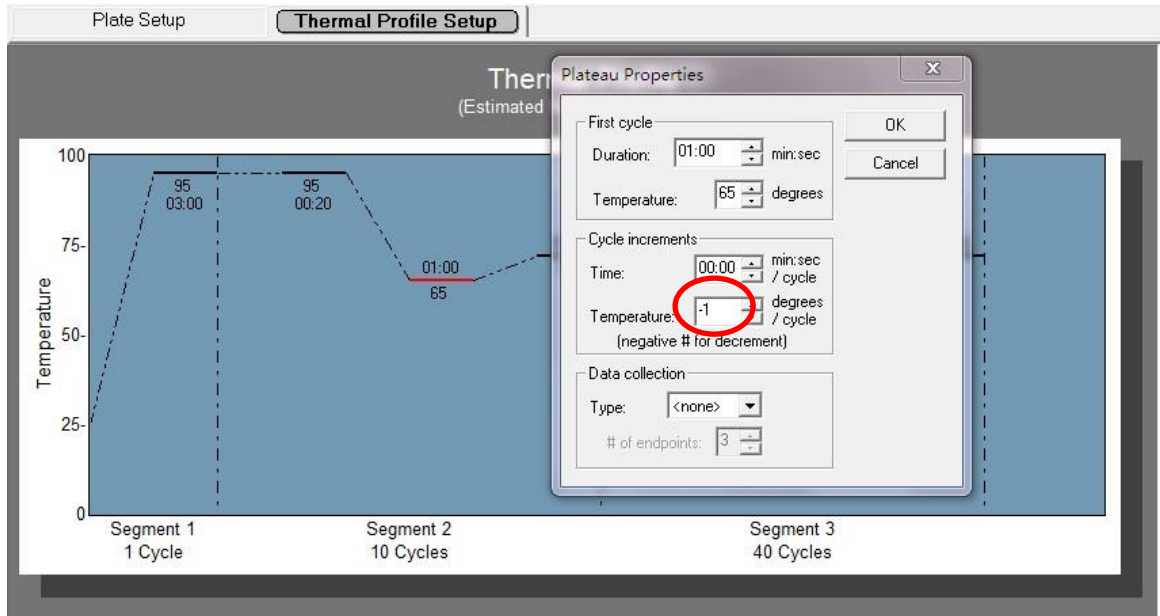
Plate Setup
Thermal Profile Setup

Therm
(Estimated

100
75-
50-
25-
0
Temperature

95
03:00

95
00:20

01:00
65

Segment 1
1 Cycle

Segment 2
10 Cycles

Segment 3
40 Cycles

Plateau Properties

First cycle
Duration: 01:00 min:sec
Temperature: 65 degrees

Cycle increments
Time: 00:00 min:sec / cycle
Temperature: -1 degrees / cycle
(negative # for decrement)

Data collection
Type: <none>
# of endpoints: 3

OK
Cancel